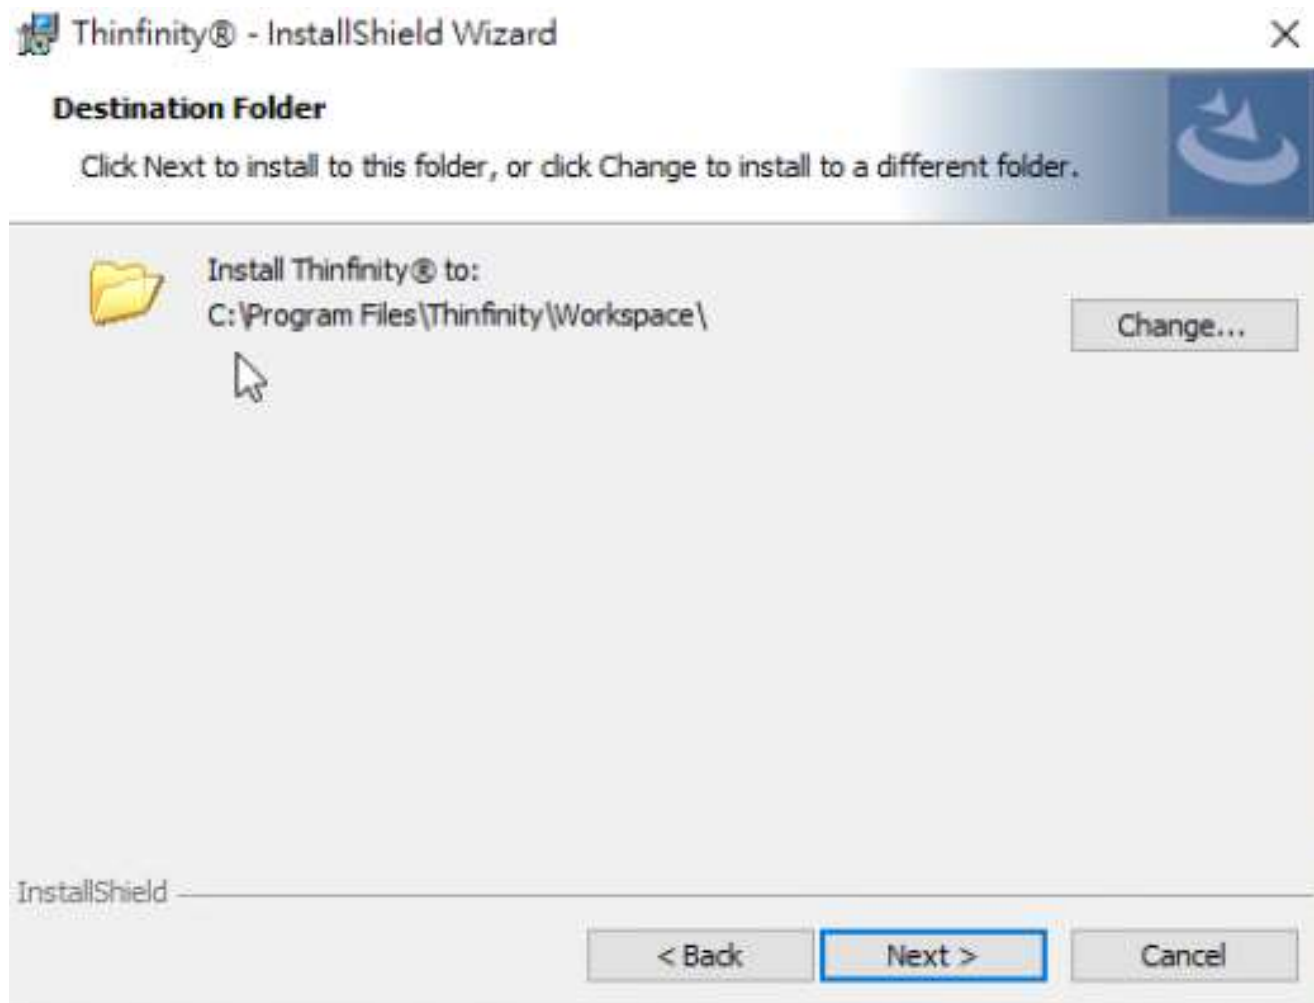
Thinfinity® - InstallShield Wizard

Destination Folder

Click Next to install to this folder, or click Change to install to a different folder.

Install Thinfinity® to:
C:\Program Files\Thinfinity\Workspace\

Change...

InstallShield

< Back

Next >

Cancel